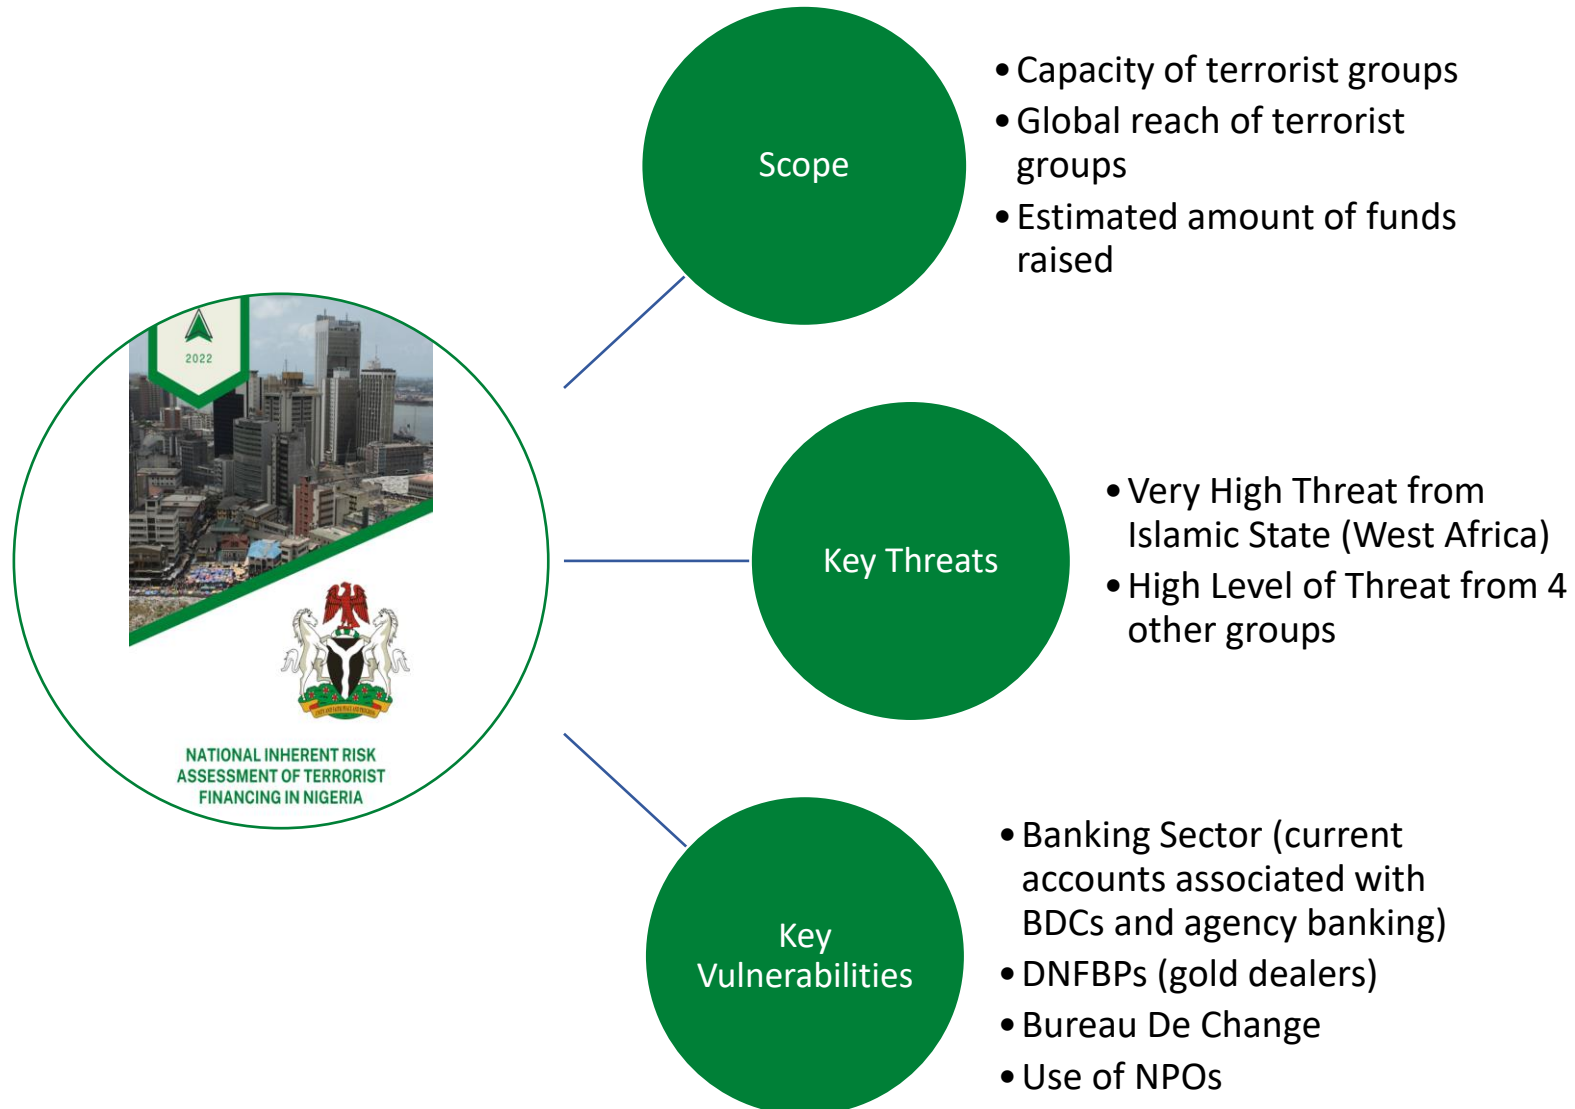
2022

NATIONAL INHERENT RISK ASSESSMENT OF TERRORIST FINANCING IN NIGERIA

Scope

• Capacity of terrorist groups
• Global reach of terrorist groups
• Estimated amount of funds raised

Key Threats

• Very High Threat from Islamic State (West Africa)
• High Level of Threat from 4 other groups

Key Vulnerabilities

• Banking Sector (current accounts associated with BDCs and agency banking)
• DNFBPs (gold dealers)
• Bureau De Change
• Use of NPOs